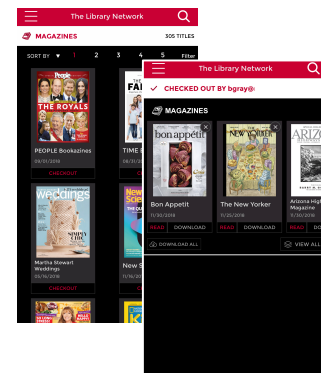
The Library Network

MAGAZINES 305 TITLES

SORT BY 1 2 3 4 5 Filter

People

THE ROYALS

PEOPLE Bookazines
03/21/2018
CHECKOUT

TIME S
FAI

weddings

Martha Stewart Weddings
12/18/2018
CHECKOUT

New Sci

The Library Network

CHECKED OUT BY bgray@

MAGAZINES

bon appétit

Bon Appétit
11/30/2018
READ DOWNLOAD

THE NEW YORKER

The New Yorker
11/20/2018
READ DOWNLOAD

ARIZO

Arizona High
Magazine
11/30/2018
READ

DOWNLOAD ALL

VIEW ALL